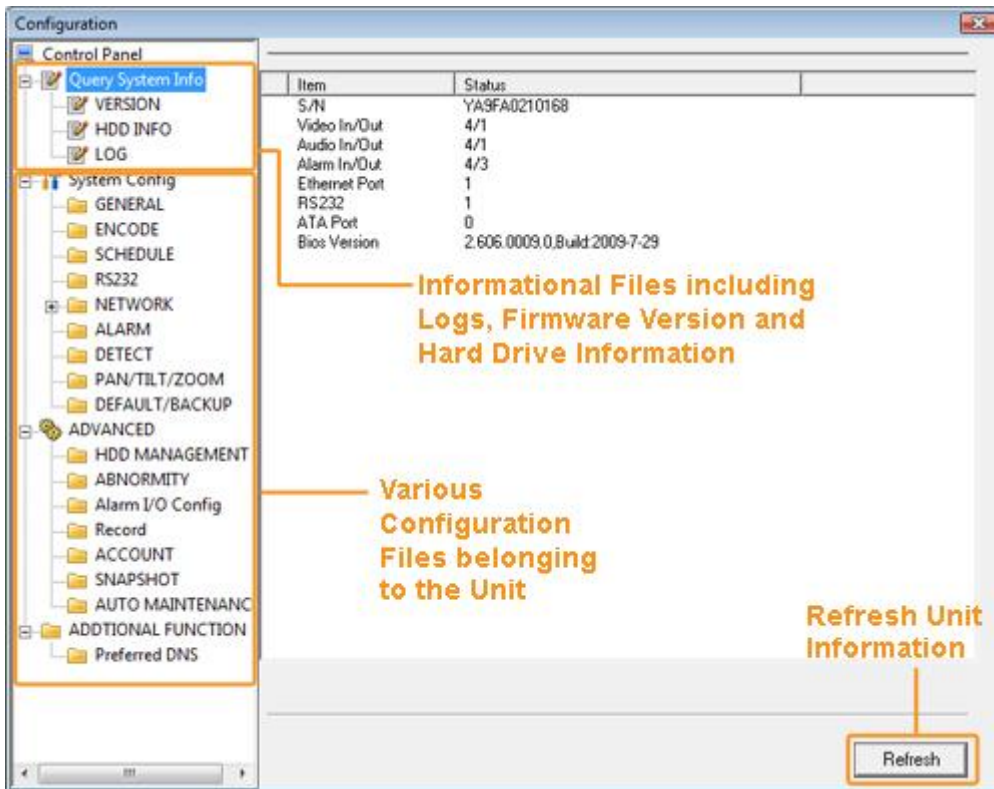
Configuration

Control Panel
Query System Info
VERSION
HDD INFO
LOG
System Config
GENERAL
ENCODE
SCHEDULE
RS232
NETWORK
ALARM
DETECT
PAN/TILT/ZOOM
DEFAULT/BACKUP
ADVANCED
HDD MANAGEMENT
ABNORMITY
Alarm I/O Config
Record
ACCOUNT
SNAPSHOT
AUTO MAINTENANC
ADDTIONAL FUNCTION
Preferred DNS

| Item | Status |
|---|---|
| S/N | YA9FA0210168 |
| Video In/Out | 4/1 |
| Audio In/Out | 4/1 |
| Alarm In/Out | 4/3 |
| Ethernet Port | 1 |
| RS232 | 1 |
| ATA Port | 0 |
| Bios Version | 2.606.0009.0,Build:2009-7-29 |

Informational Files including Logs, Firmware Version and Hard Drive Information

Various Configuration Files belonging to the Unit

Refresh Unit Information

Refresh